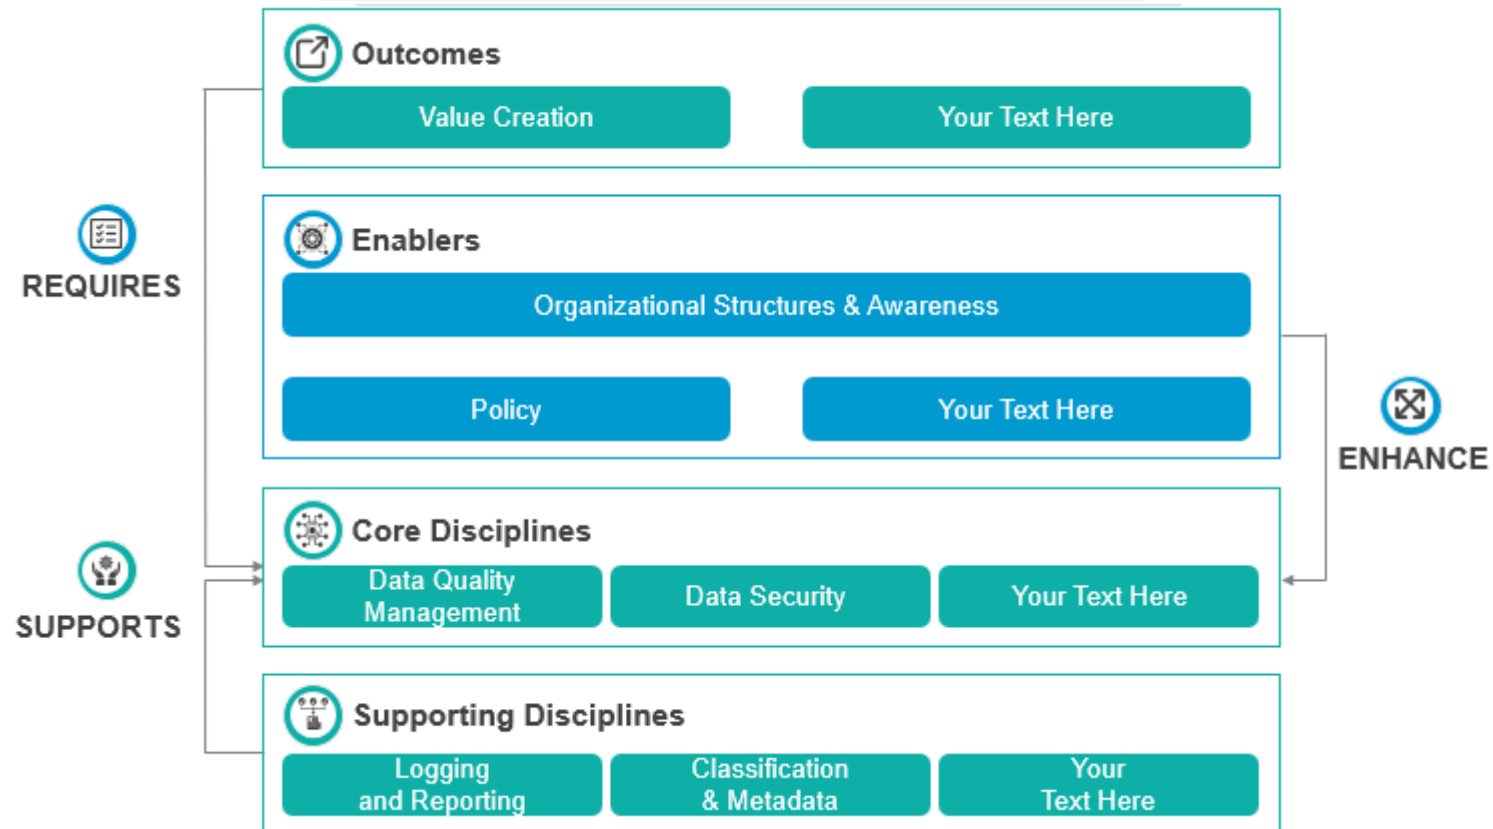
Outcomes

Value Creation

Your Text Here

REQUIRES

Enablers

Organizational Structures & Awareness

Policy

Your Text Here

ENHANCE

Core Disciplines

Data Quality Management

Data Security

Your Text Here

SUPPORTS

Supporting Disciplines

Logging and Reporting

Classification & Metadata

Your Text Here